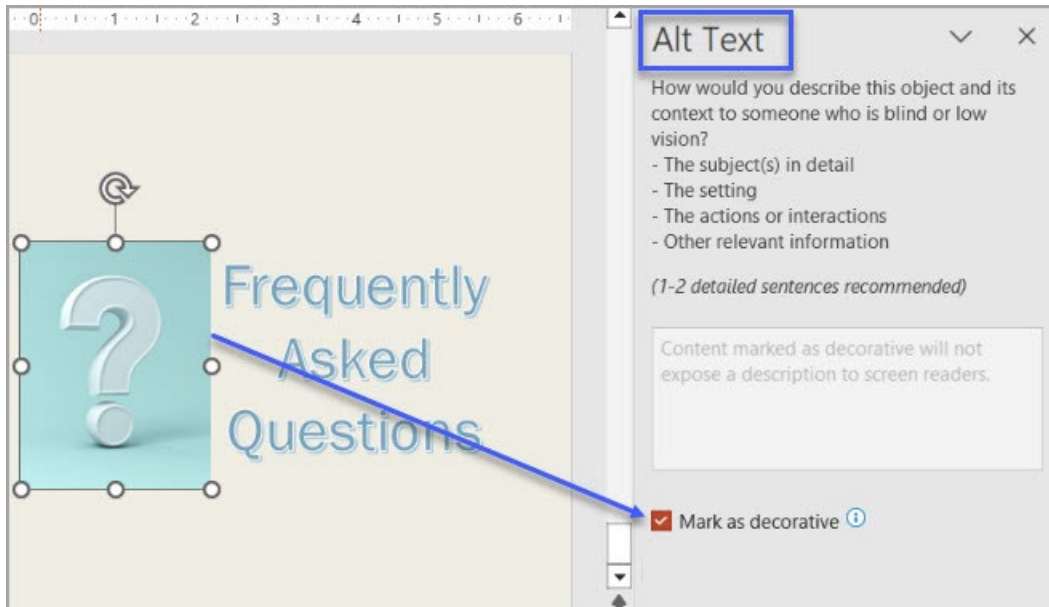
0 1 2 3 4 5 6

?

Frequently Asked Questions

Alt Text

How would you describe this object and its context to someone who is blind or low vision?
- The subject(s) in detail
- The setting
- The actions or interactions
- Other relevant information

(1-2 detailed sentences recommended)

Content marked as decorative will not expose a description to screen readers.

Mark as decorative